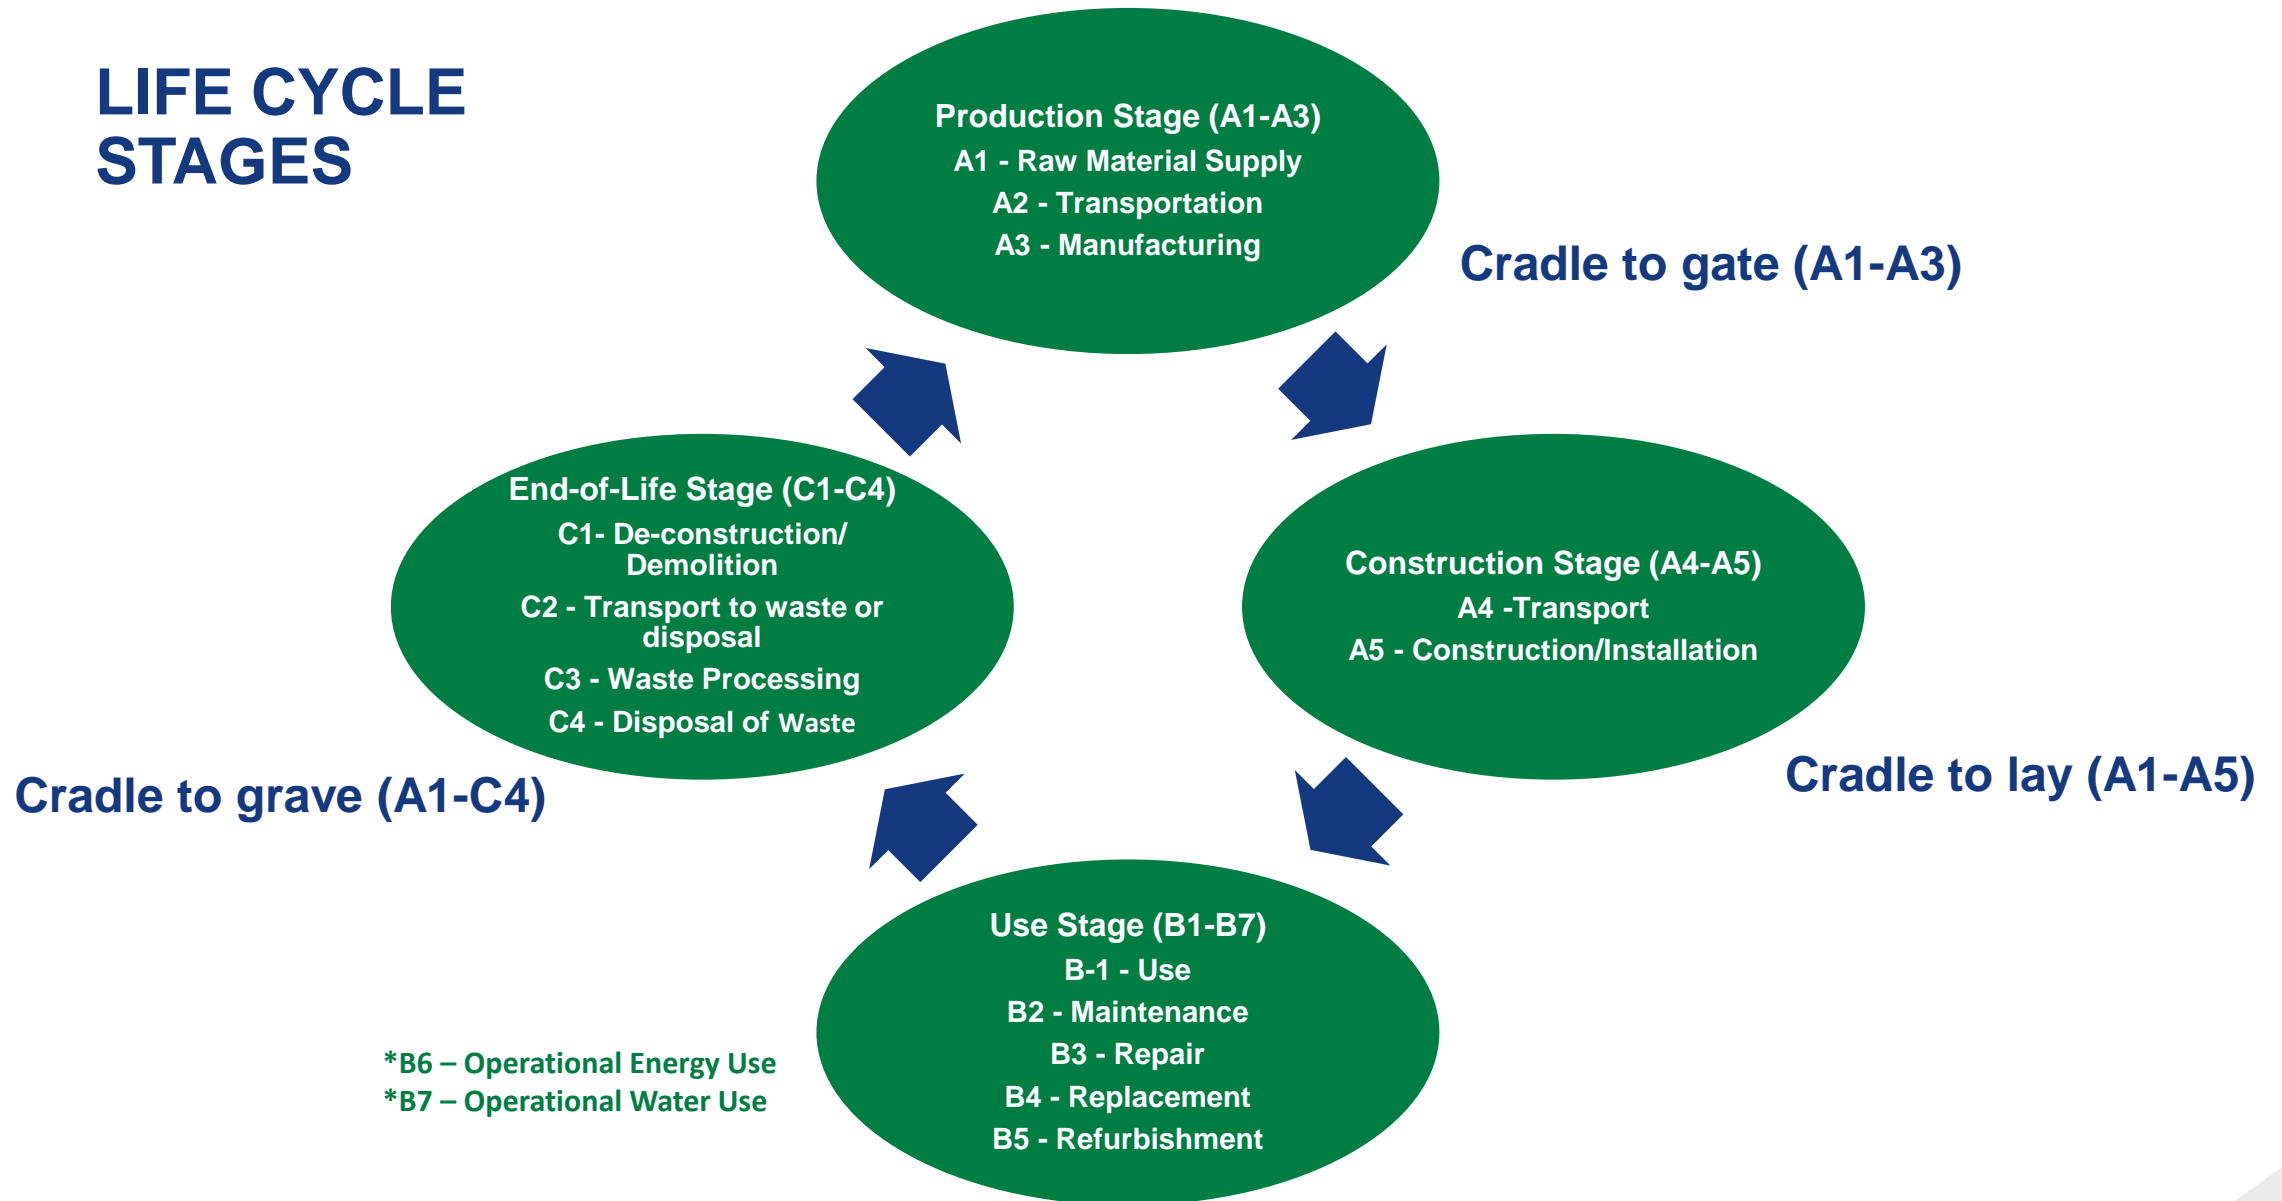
LIFE CYCLE STAGES

Production Stage (A1-A3)
A1 - Raw Material Supply
A2 - Transportation
A3 - Manufacturing

Cradle to gate (A1-A3)

Construction Stage (A4-A5)
A4 -Transport
A5 - Construction/Installation

Cradle to lay (A1-A5)

Use Stage (B1-B7)
B-1 - Use
B2 - Maintenance
B3 - Repair
B4 - Replacement
B5 - Refurbishment

*B6 – Operational Energy Use
*B7 – Operational Water Use

End-of-Life Stage (C1-C4)
C1- De-construction/ Demolition
C2 - Transport to waste or disposal
C3 - Waste Processing
C4 - Disposal of Waste

Cradle to grave (A1-C4)